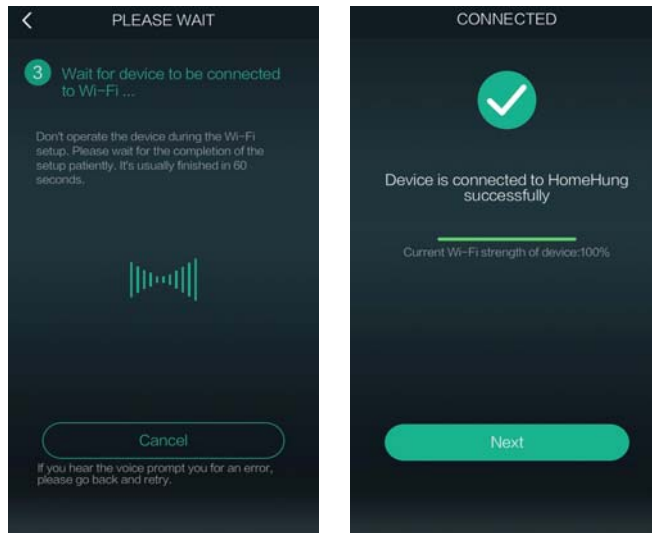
PLEASE WAIT

3 Wait for device to be connected to Wi-Fi ...

Don't operate the device during the Wi-Fi setup. Please wait for the completion of the setup patiently. It's usually finished in 60 seconds.

Cancel

If you hear the voice prompt you for an error, please go back and retry.

CONNECTED

Device is connected to HomeHung successfully

Current Wi-Fi strength of device:100%

Next